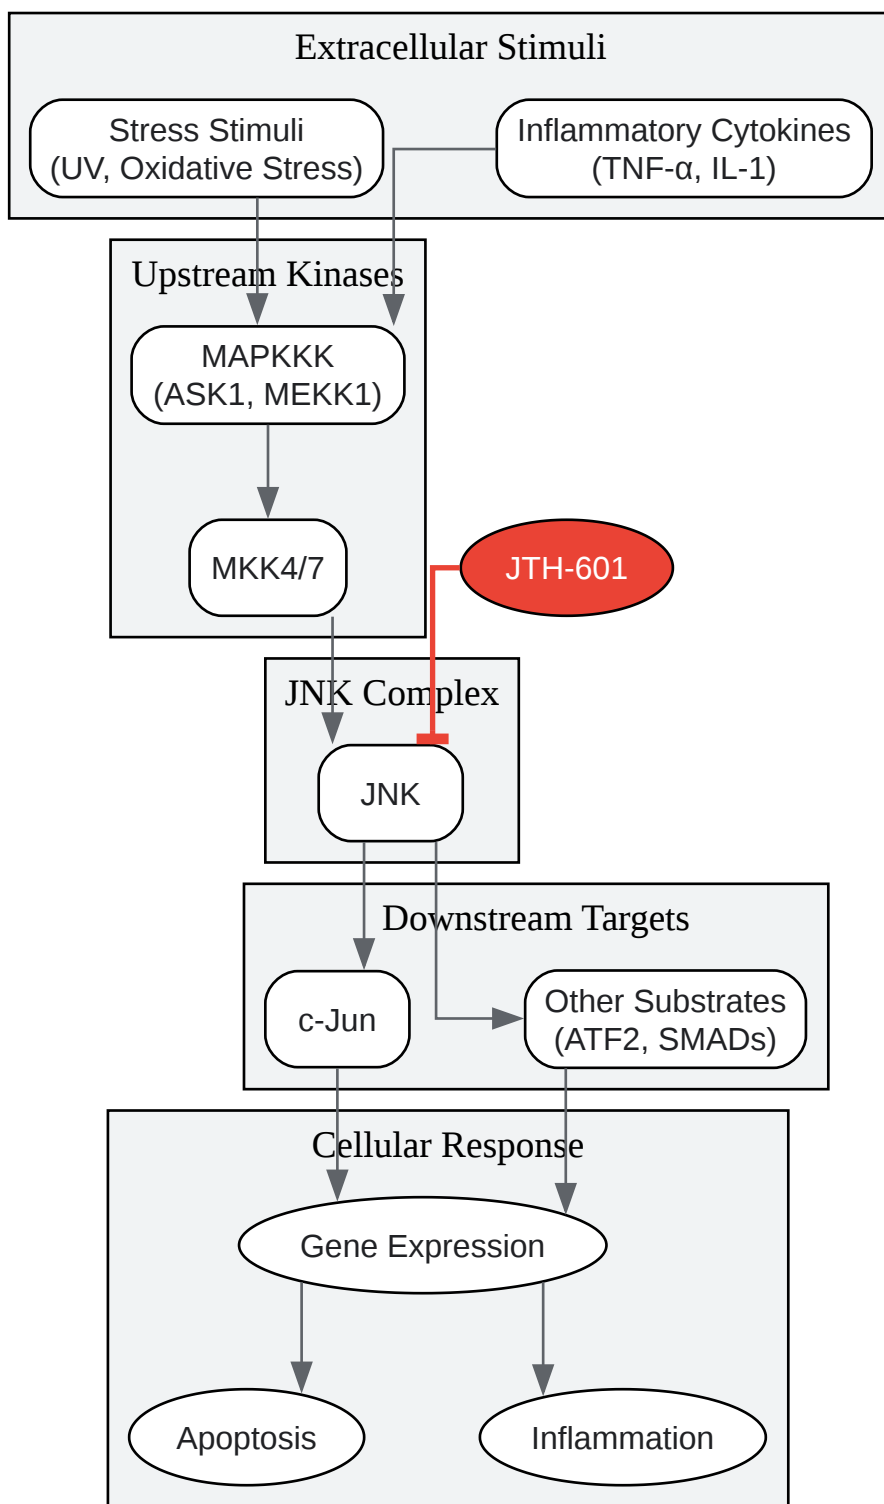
Extracellular Stimuli

Stress Stimuli
(UV, Oxidative Stress)

Inflammatory Cytokines
(TNF-α, IL-1)

Upstream Kinases

MAPKKK
(ASK1, MEKK1)

MKK4/7

JTH-601

JNK Complex

JNK

Downstream Targets

c-Jun

Other Substrates
(ATF2, SMADs)

Cellular Response

Gene Expression

Apoptosis

Inflammation